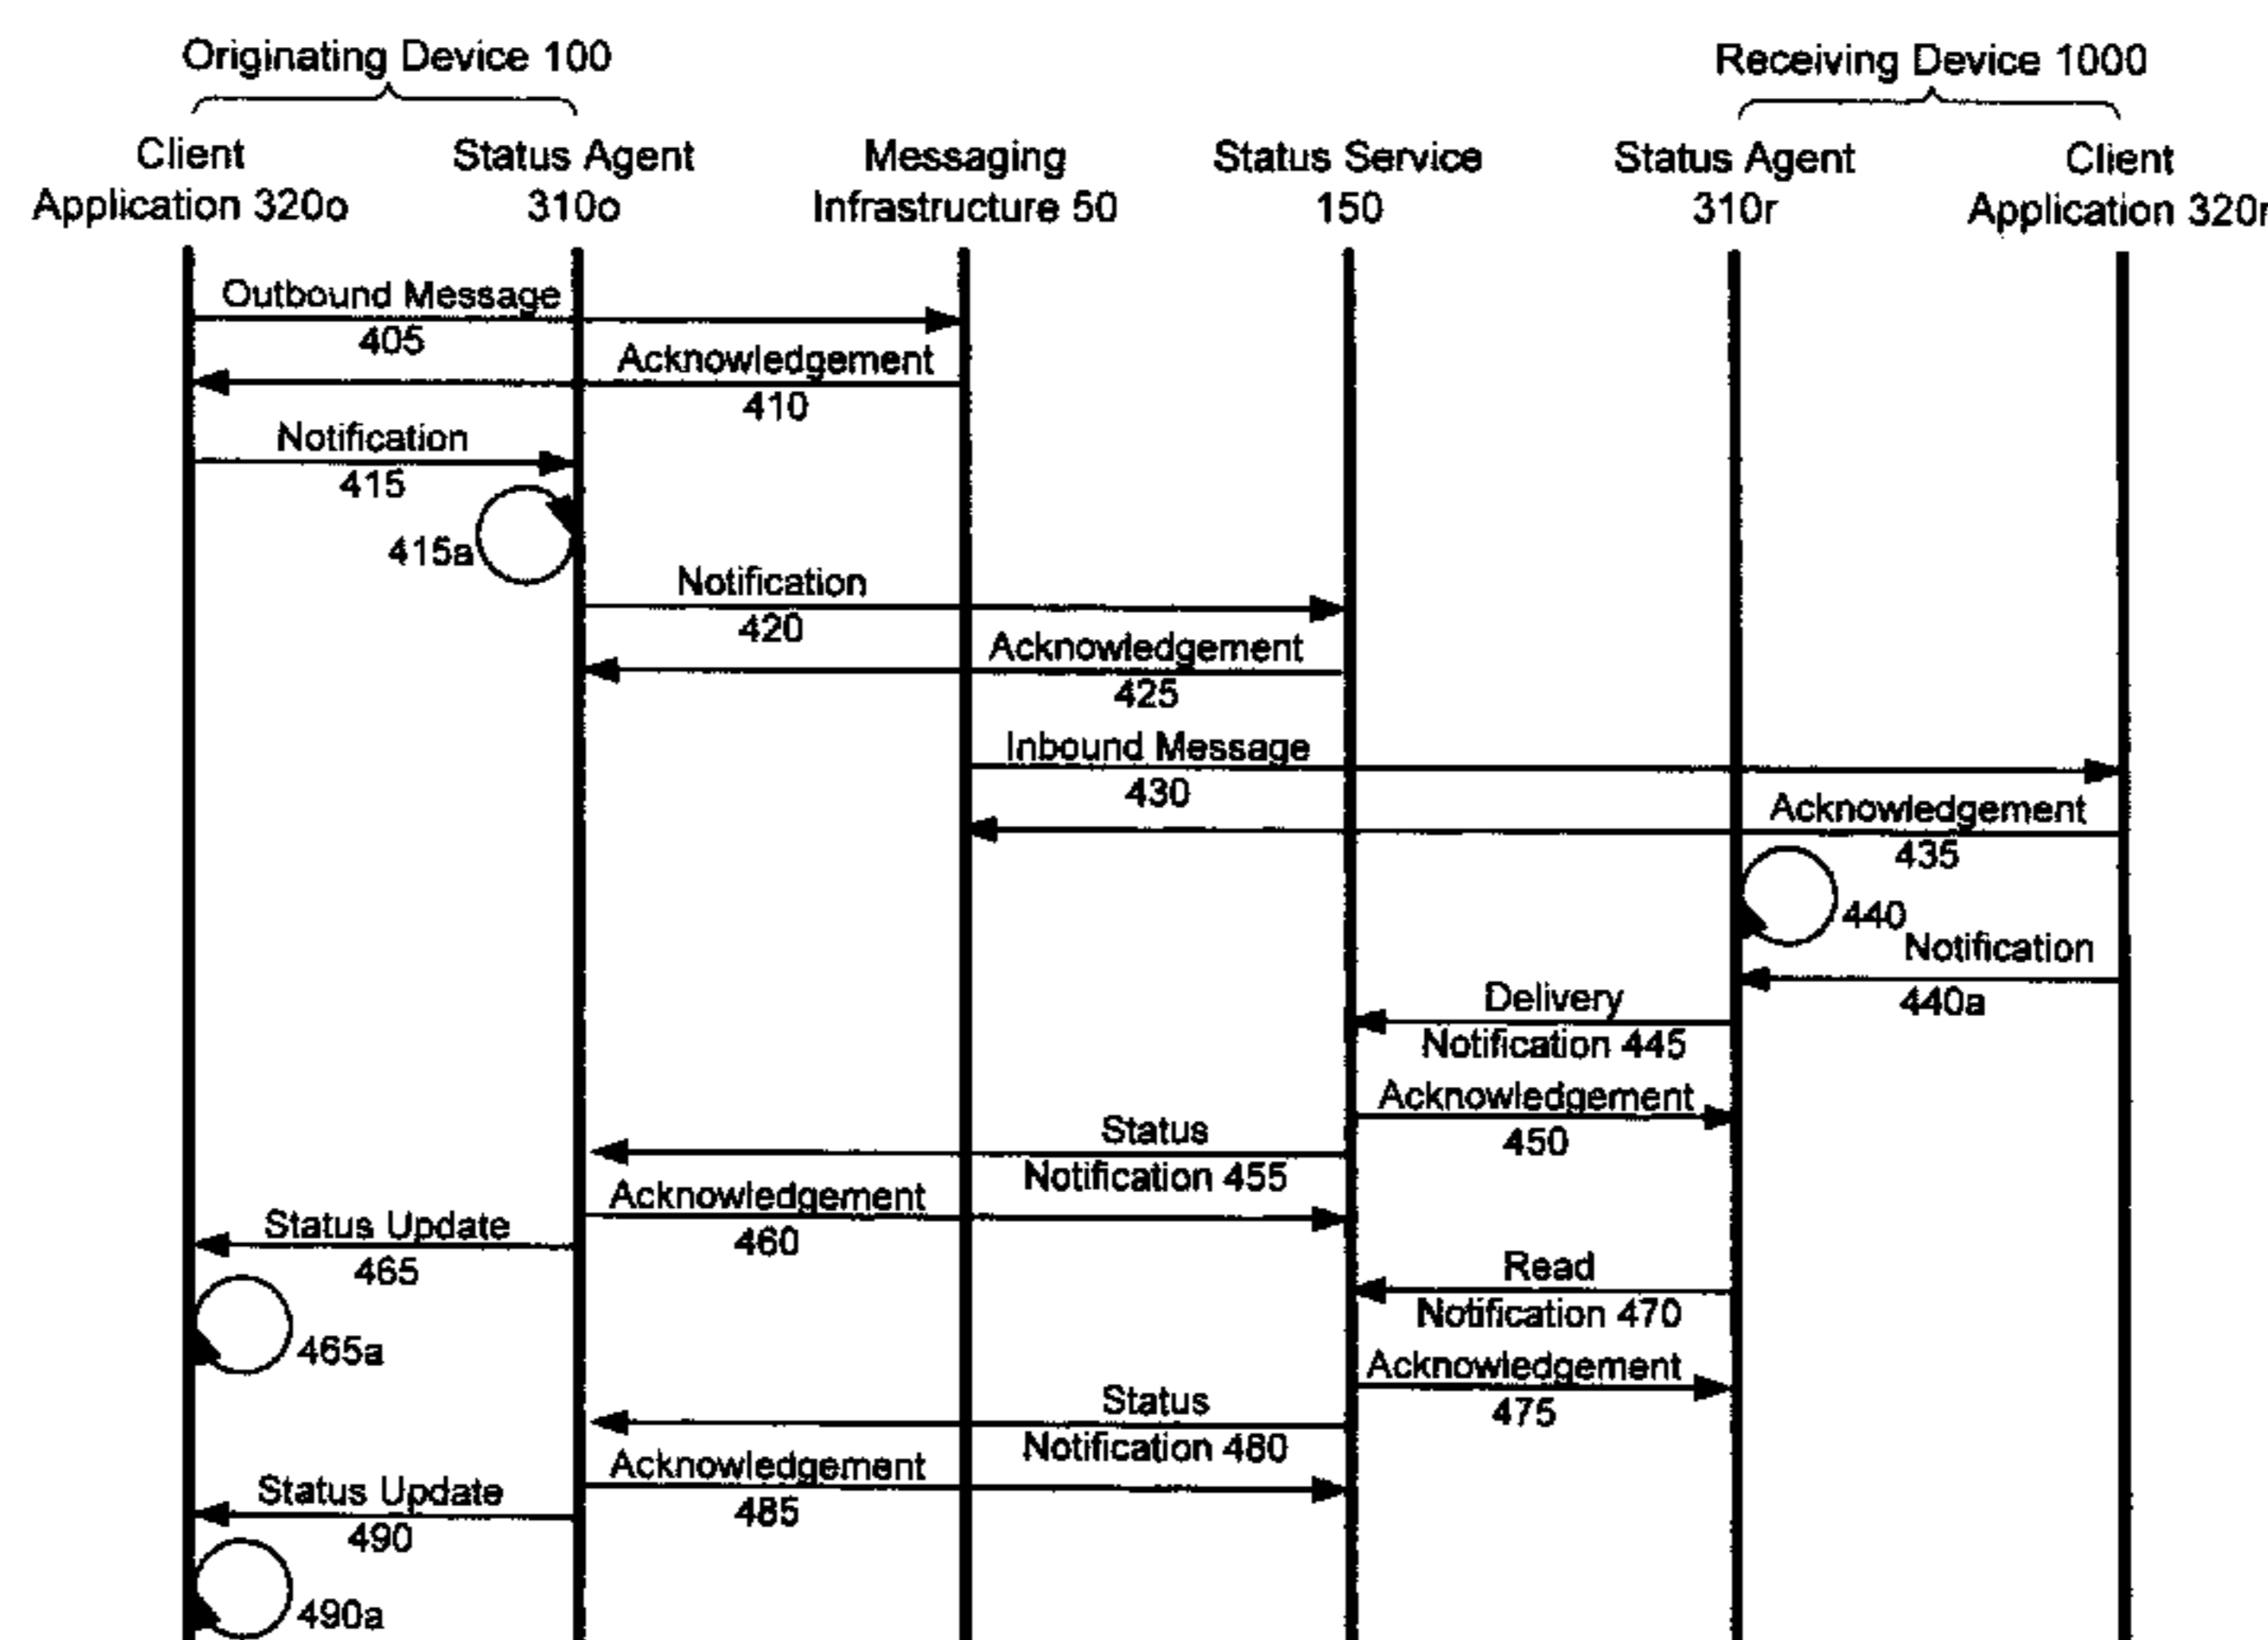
Originating Device 100

Receiving Device 1000

Client Application 320o

Status Agent 310o

Messaging Infrastructure 50

Status Service 150

Status Agent 310r

Client Application 320r

Outbound Message 405

Acknowledgement 410

Notification 415

415a

Notification 420

Acknowledgement 425

Inbound Message 430

Acknowledgement 435

440

Notification 440a

Delivery Notification 445

Acknowledgement 450

Status Notification 455

Acknowledgement 460

Status Update 465

465a

Read Notification 470

Acknowledgement 475

Status Notification 480

Acknowledgement 485

Status Update 490

490a